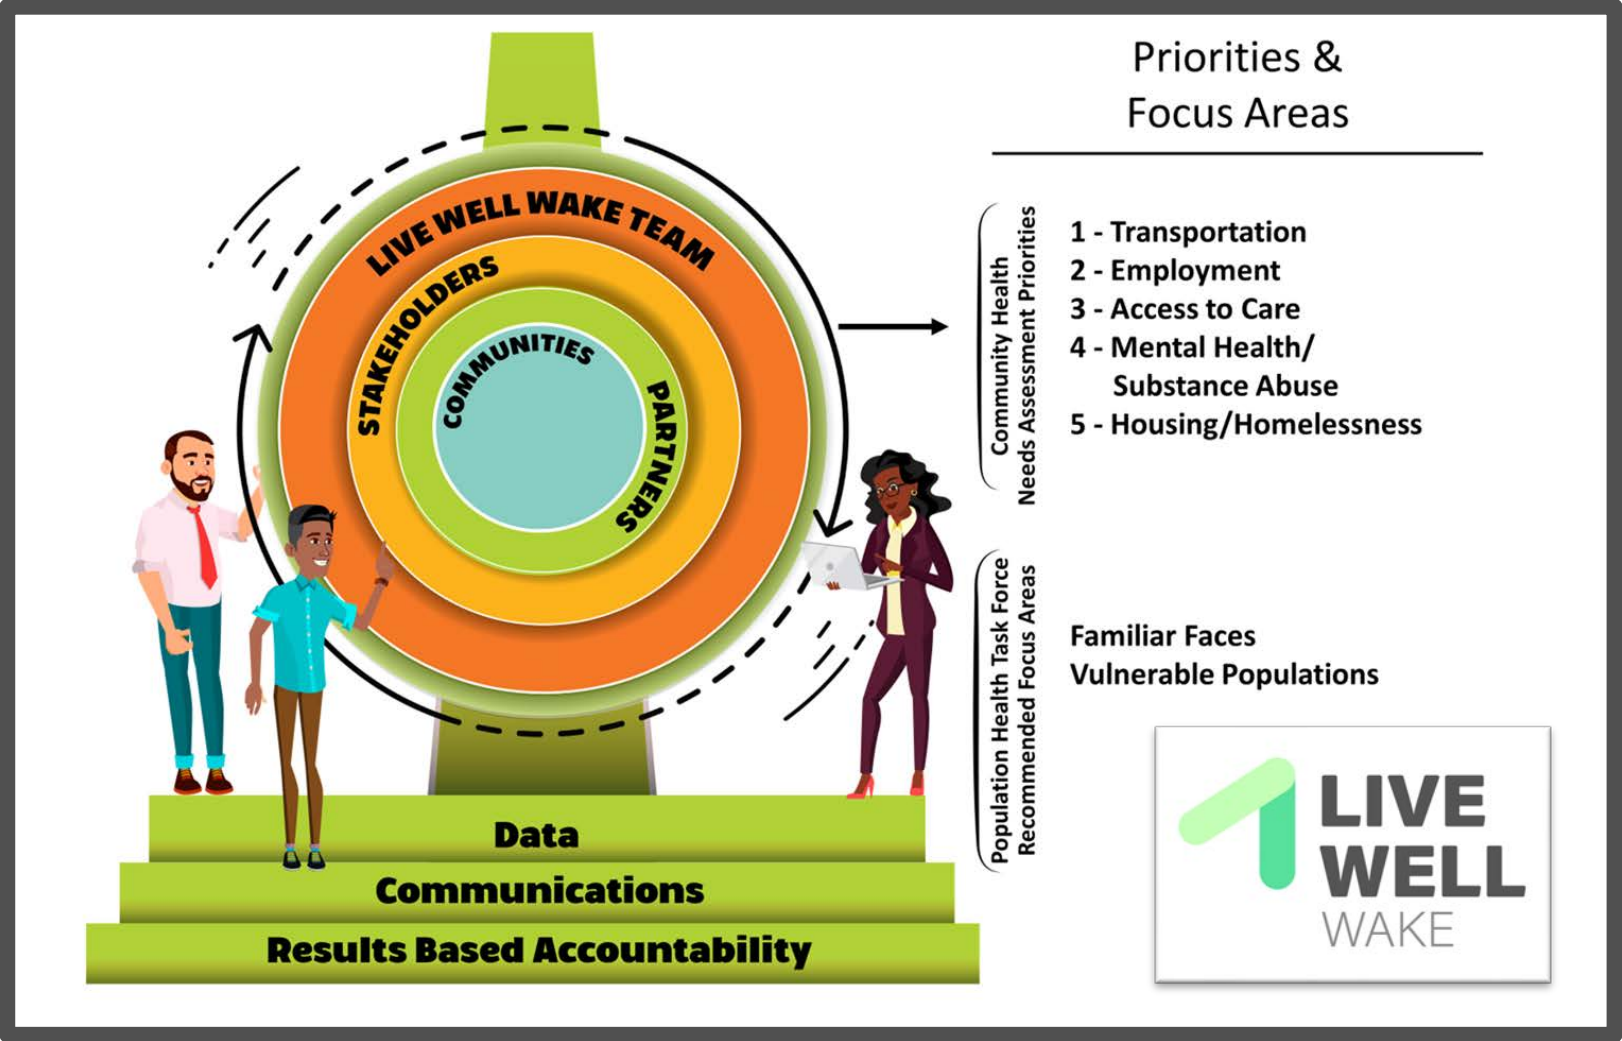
LIVE WELL WAKE TEAM
STAKEHOLDERS
COMMUNITIES
PARTNERS

Data
Communications
Results Based Accountability

Priorities & Focus Areas

Community Health Needs Assessment Priorities

1 - Transportation
2 - Employment
3 - Access to Care
4 - Mental Health/ Substance Abuse
5 - Housing/Homelessness

Population Health Task Force Recommended Focus Areas

Familiar Faces
Vulnerable Populations

LIVE WELL WAKE